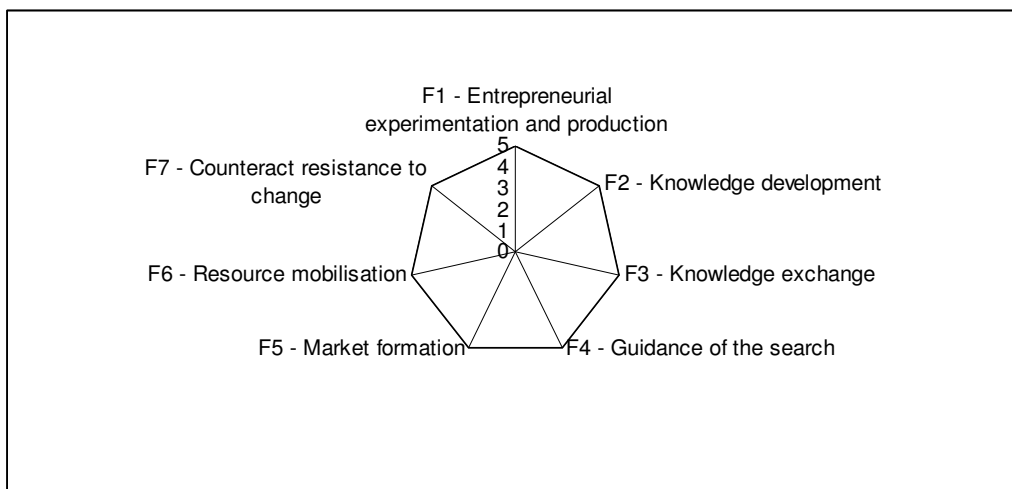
F1 - Entrepreneurial experimentation and production

5
4
3
2
1
0

F2 - Knowledge development

F3 - Knowledge exchange

F4 - Guidance of the search

F5 - Market formation

F6 - Resource mobilisation

F7 - Counteract resistance to change